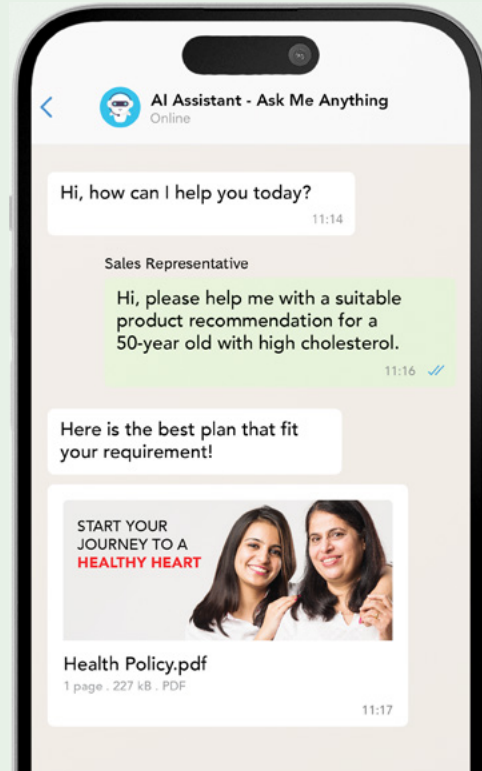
AI Assistant - Ask Me Anything
Online

Hi, how can I help you today?
11:14

Sales Representative

Hi, please help me with a suitable product recommendation for a 50-year old with high cholesterol.
11:16

Here is the best plan that fit your requirement!

START YOUR JOURNEY TO A HEALTHY HEART

Health Policy.pdf
1 page . 227 kB . PDF
11:17